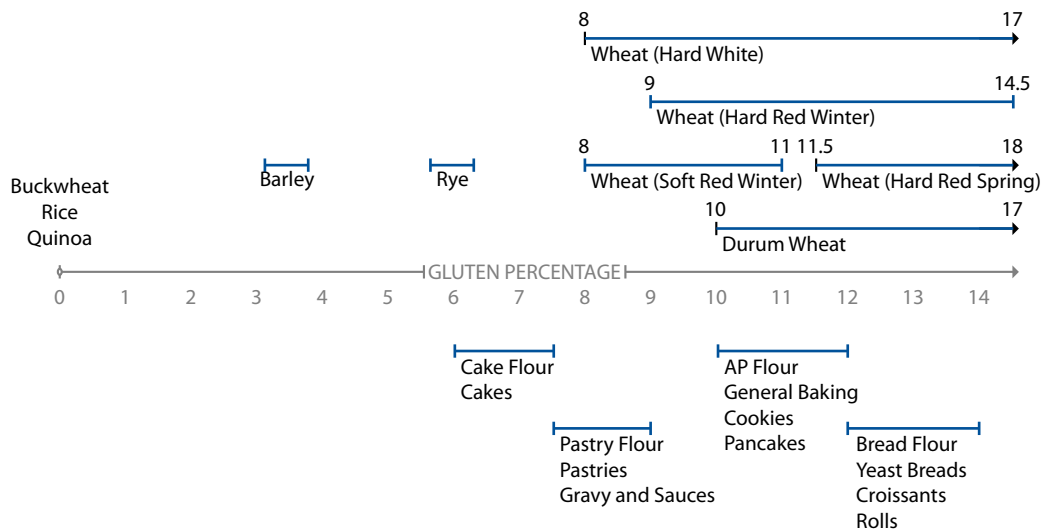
8 17
Wheat (Hard White)

9 14.5
Wheat (Hard Red Winter)

8 11 11.5 18
Barley Rye Wheat (Soft Red Winter) Wheat (Hard Red Spring)

Buckwheat
Rice
Quinoa

10 17
Durum Wheat

GLUTEN PERCENTAGE
0 1 2 3 4 5 6 7 8 9 10 11 12 13 14

Cake Flour
Cakes

AP Flour
General Baking
Cookies
Pancakes

Pastry Flour
Pastries
Gravy and Sauces

Bread Flour
Yeast Breads
Croissants
Rolls